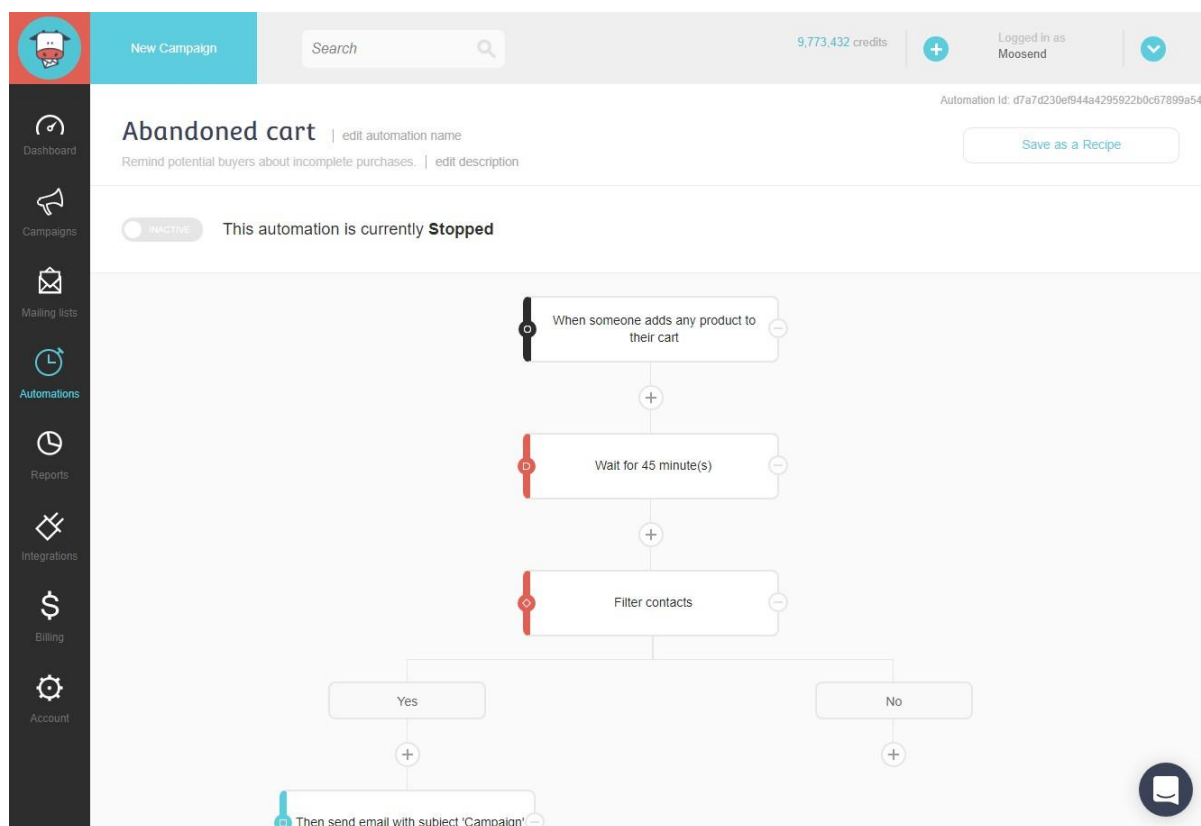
New Campaign

Search

9,773,432 credits

Logged in as
Moosend

Automation Id: d7a7d230ef944a4295922b0c67899a54

Dashboard

Campaigns

Mailing lists

Automations

Reports

Integrations

Billing

Account

Abandoned cart | edit automation name

Remind potential buyers about incomplete purchases. | edit description

Save as a Recipe

INACTIVE

This automation is currently **Stopped**

When someone adds any product to their cart

Wait for 45 minute(s)

Filter contacts

Yes

No

Then send email with subject 'Campaign'